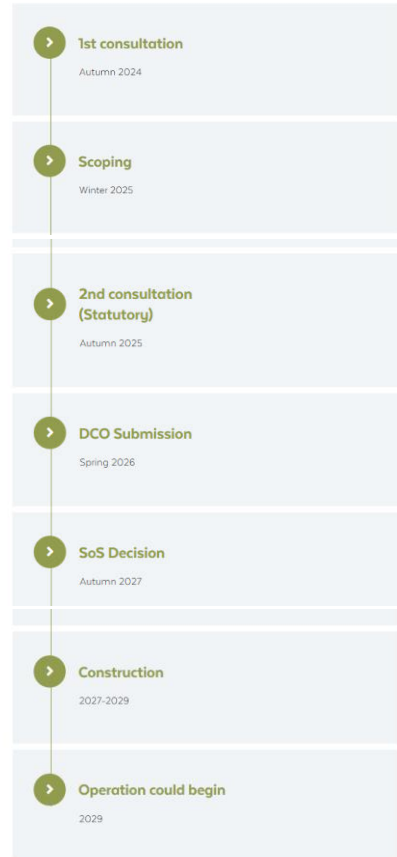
1st consultation

Autumn 2024

Scoping

Winter 2025

2nd consultation (Statutory)

Autumn 2025

DCO Submission

Spring 2026

SoS Decision

Autumn 2027

Construction

2027-2029

Operation could begin

2029